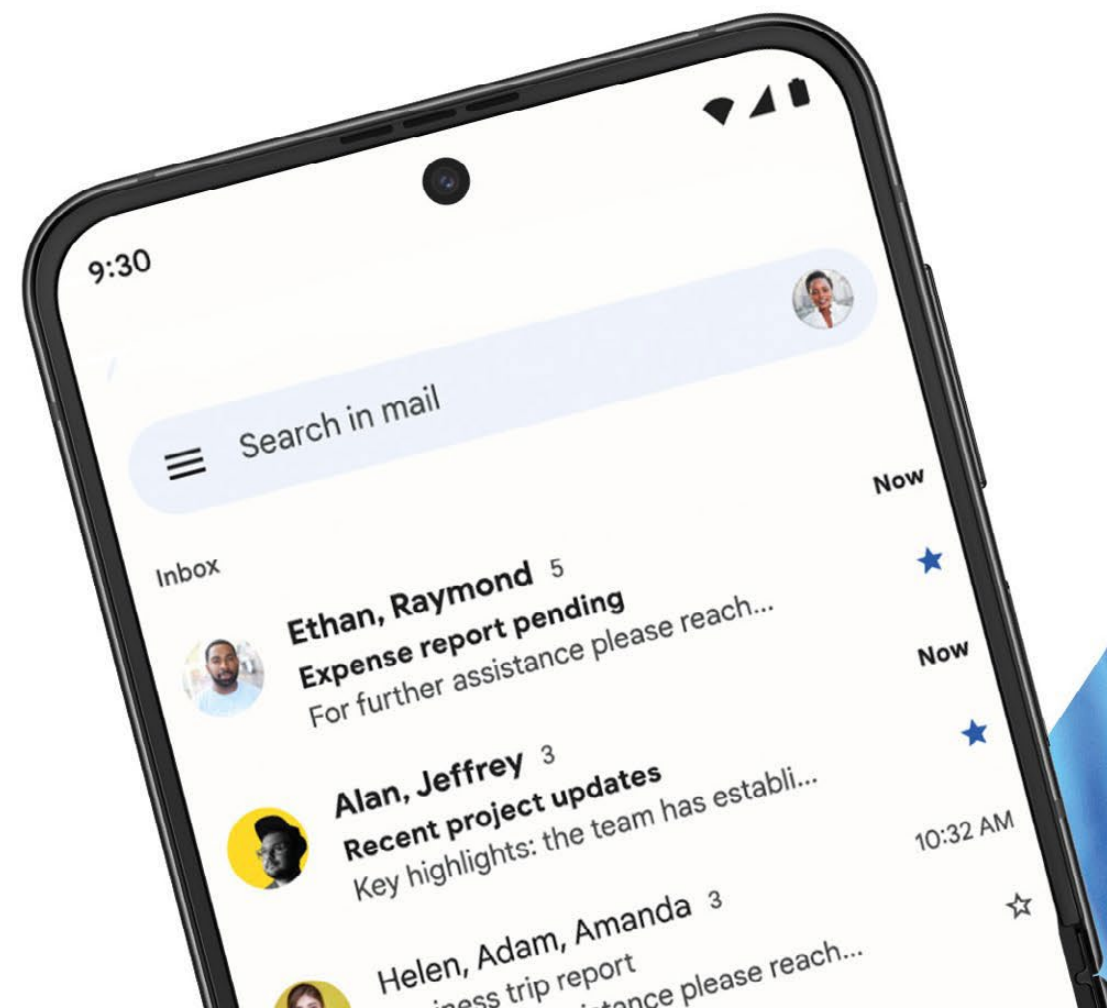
9:30

Search in mail

Inbox

Now

Ethan, Raymond 5
Expense report pending
For further assistance please reach...

Now

Alan, Jeffrey 3
Recent project updates
Key highlights: the team has establi...

10:32 AM

Helen, Adam, Amanda 3
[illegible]ness trip report
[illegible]tance please reach...